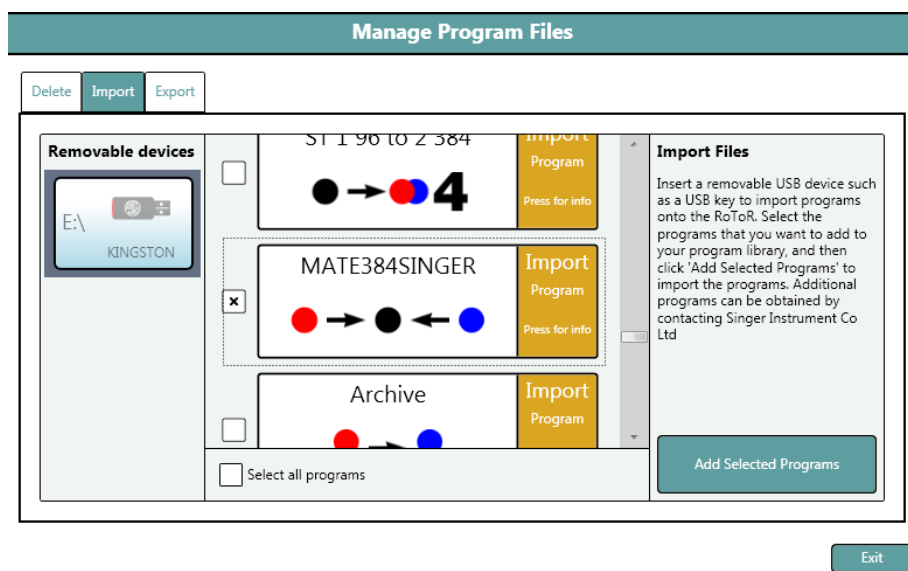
Manage Program Files

Delete | Import | Export

Removable devices

E:\

KINGSTON

ST 1 96 to 2 384

Import

Program

Press for info

4

×

MATE384SINGER

Import

Program

Press for info

Archive

Import

Program

Select all programs

Import Files

Insert a removable USB device such as a USB key to import programs onto the RoToR. Select the programs that you want to add to your program library, and then click 'Add Selected Programs' to import the programs. Additional programs can be obtained by contacting Singer Instrument Co Ltd

Add Selected Programs

Exit